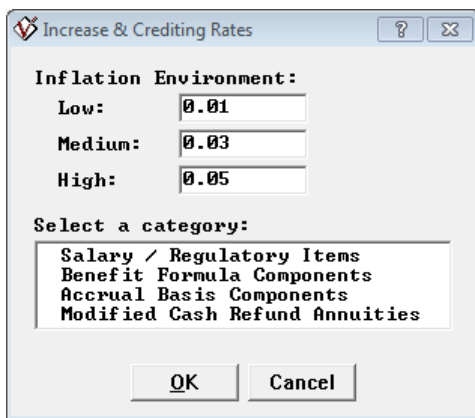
Increase & Crediting Rates

?

Inflation Environment:

Low: 0.01

Medium: 0.03

High: 0.05

Select a category:

Salary / Regulatory Items
Benefit Formula Components
Accrual Basis Components
Modified Cash Refund Annuities

OK

Cancel